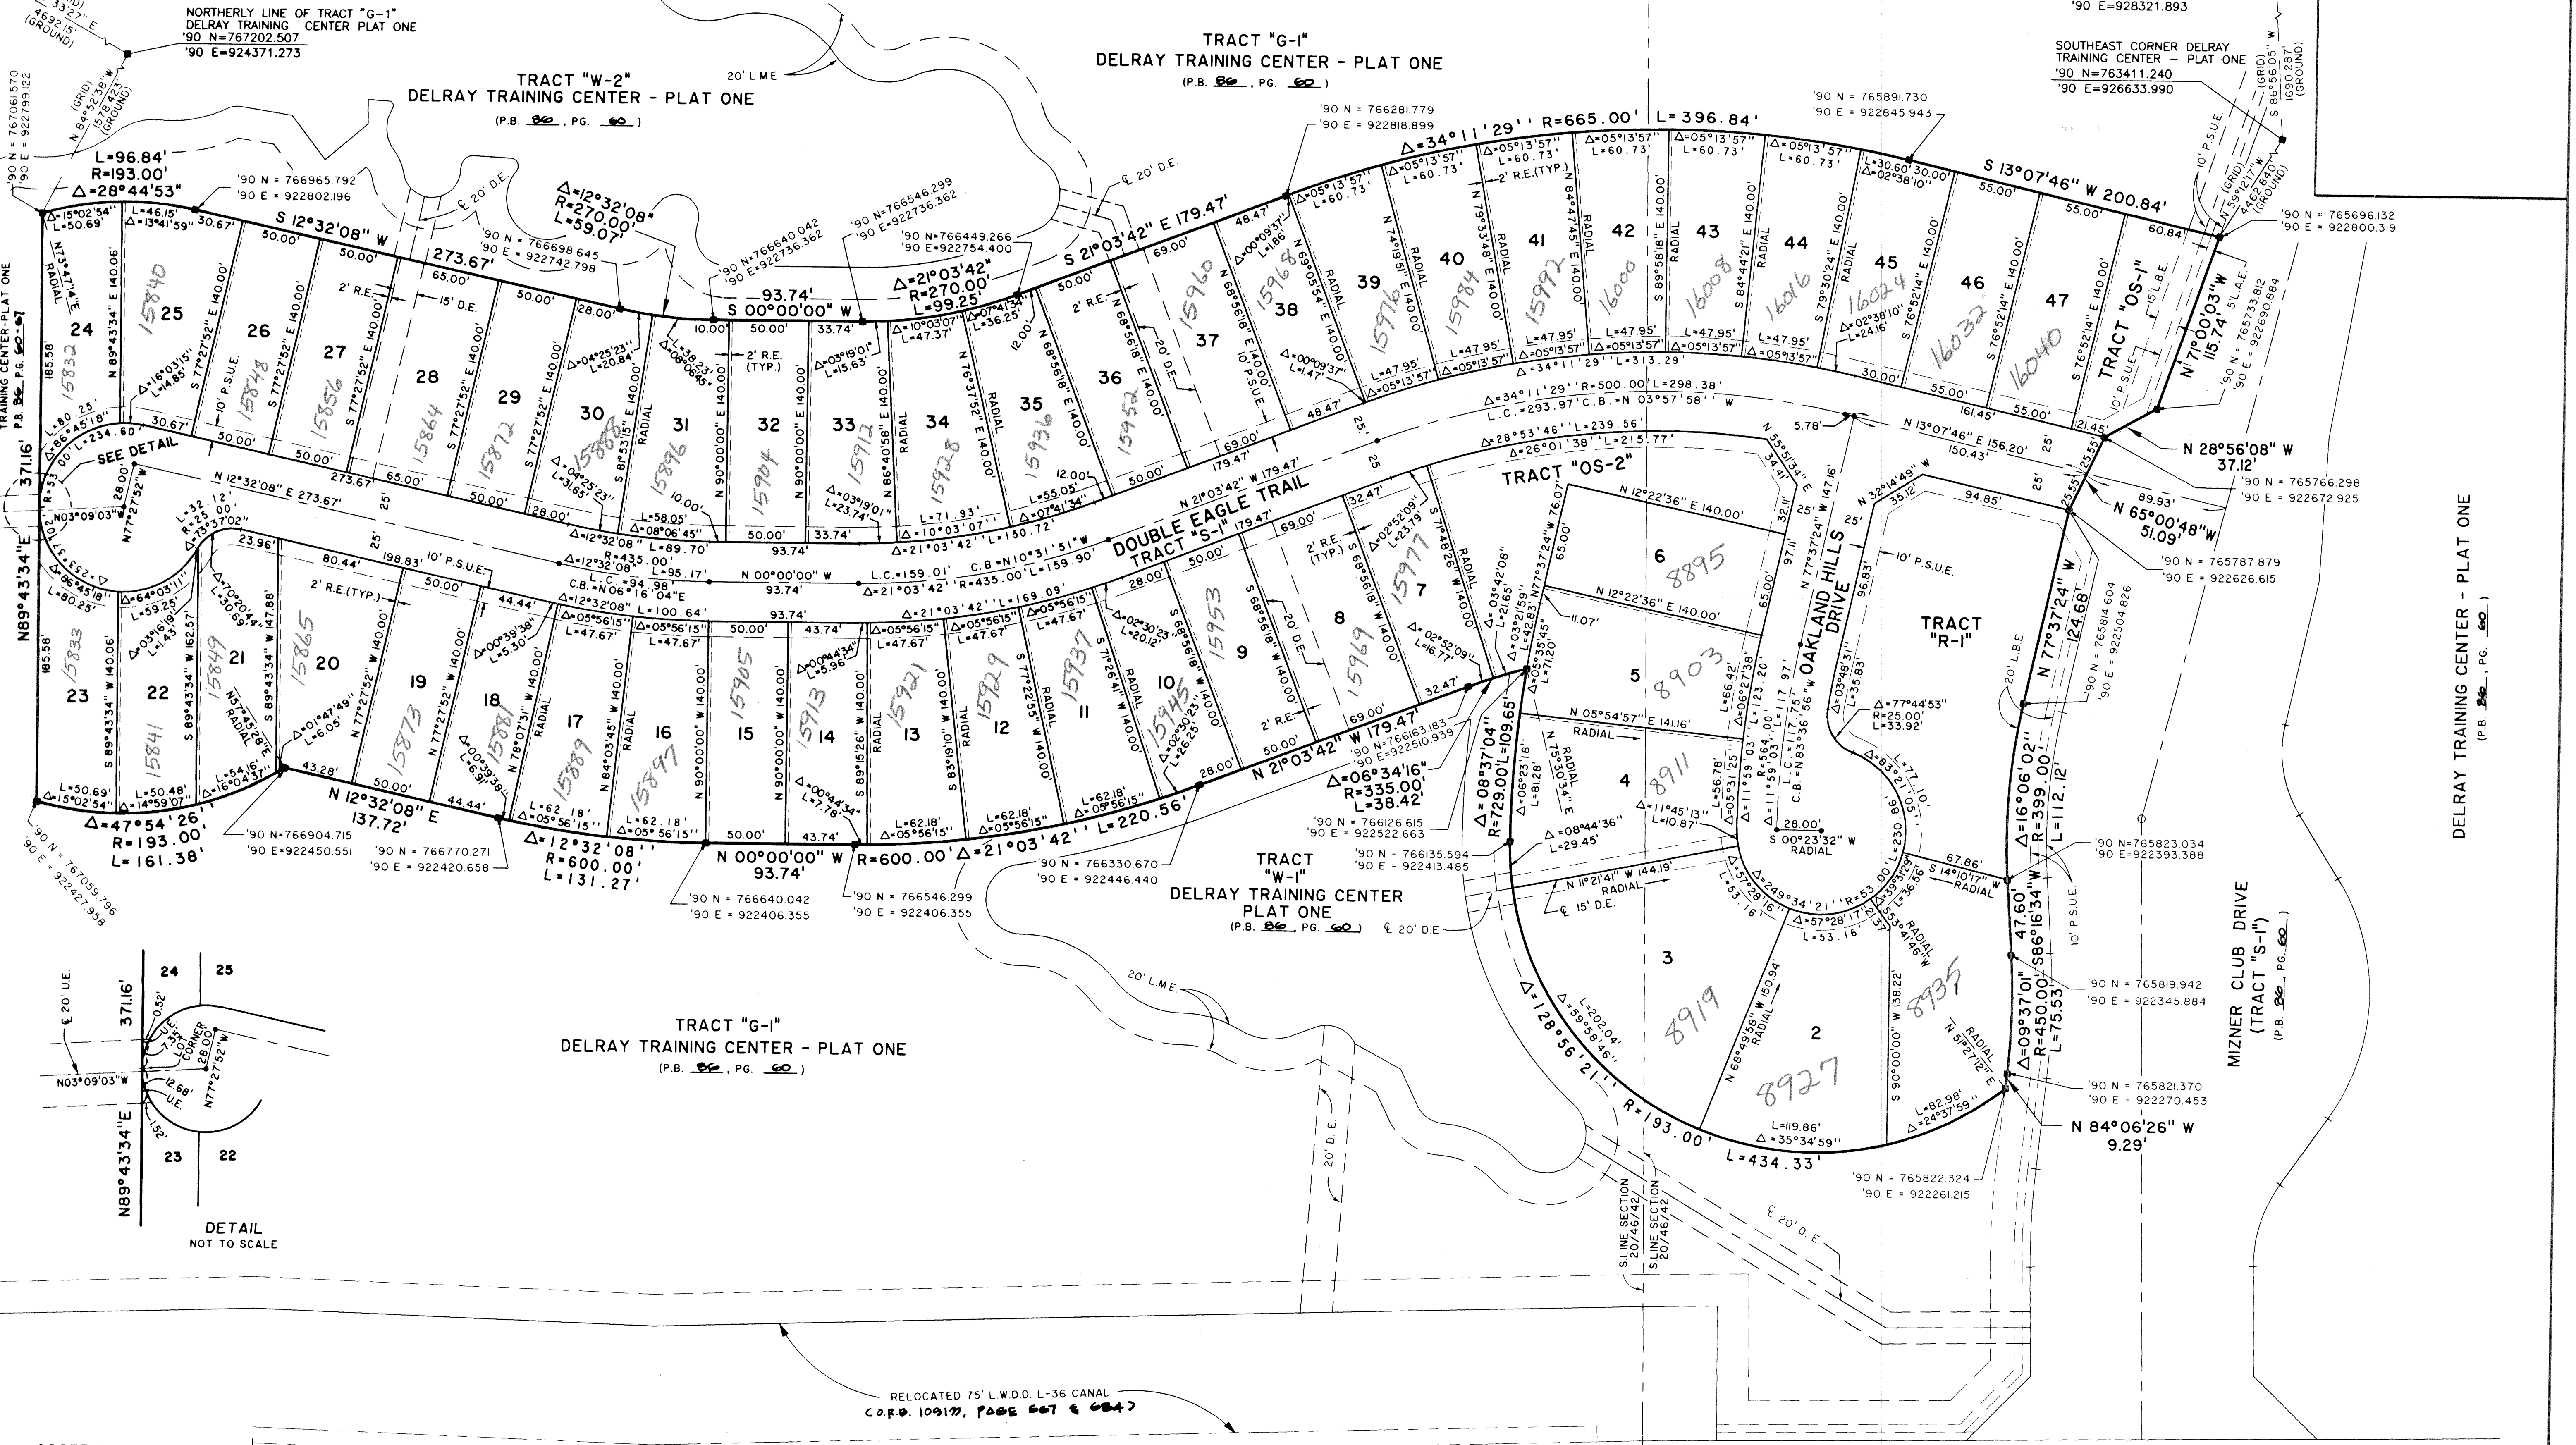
NORTHERLY LINE OF TRACT "G-1"
DELRAY TRAINING CENTER PLAT ONE
'90 N=767202.507
'90 E=924371.273

'90 E=928321.893

TRACT "G-1"
DELRAY TRAINING CENTER - PLAT ONE
(P.B. 86, PG. 60)

TRACT "W-2"
DELRAY TRAINING CENTER - PLAT ONE
(P.B. 86, PG. 60)

20' L.M.E.

SOUTHEAST CORNER DELRAY TRAINING CENTER - PLAT ONE
'90 N=763411.240
'90 E=926633.990

'90 N = 765891.730
'90 E = 922845.943

'90 N = 766281.779
'90 E = 922818.899

$\Delta$=34°11'29" R=665.00' L=396.84'

S 13°07'46" W 200.84'

L=96.84'
R=193.00'
$\Delta$=28°44'53"

'90 N = 766965.792
'90 E = 922802.196

S 12°32'08" W
273.67'

$\Delta$=12°32'08"
R=270.00'
L=59.07'

$\Delta$=21°03'42"
R=270.00'
L=99.25'

S 00°00'00" W
93.74'

S 21°03'42" E 179.47'

'90 N = 766698.645
'90 E = 922742.798

'90 N=766640.042
'90 E=922736.362

'90 N=766546.299
'90 E=922736.362

'90 N=766449.266
'90 E=922754.400

24 25 26 27 28 29 30 31 32 33 34 35 36 37 38 39 40 41 42 43 44 45 46 47

15840 15832 15848 15856 15864 15872 15888 15896 15904 15912 15928 15936 15952 15960 15968 15976 15984 15992 16000 16008 16016 16024 16032 16040

TRACT "OS-1"

'90 N = 765696.132
'90 E = 922800.319

'90 N = 765733.812
'90 E = 922690.884

N 71°00'03" W 115.74'

N 28°56'08" W
37.12'

'90 N = 765766.298
'90 E = 922672.925

N 65°00'48" W
51.09'

'90 N = 765787.879
'90 E = 922626.615

$\Delta$=34°11'29" R=500.00' L=298.38'
L.C.=293.97' C.B.=N 03°57'58" W

$\Delta$=28°53'46" L=239.56'
$\Delta$=26°01'38" L=215.77'

TRACT "OS-2"

N 13°07'46" E 156.20'

SEE DETAIL

371.16'

N 12°32'08" E 273.67'

DOUBLE EAGLE TRAIL
TRACT "S-1"

N 21°03'42" W 179.47'

C.B.=N10°31'51"W
R=435.00' L=159.90'
L.C.=159.01'

$\Delta$=12°32'08"
R=435.00'
L.C.=94.98'
C.B.=N06°16'04"E
L=95.17'

N 00°00'00" W
93.74'

$\Delta$=21°03'42" L=169.09'

N 12°22'36" E 140.00'

6 8895

5 8903

4 8911

3 8919

2 8927 8935

OAKLAND HILLS DRIVE

TRACT "R-1"

N 77°37'24" W
124.68'

$\Delta$=16°06'02"
R=399.00'
L=112.12'

'90 N=765814.604
'90 E=922504.826

'90 N=765823.034
'90 E=922393.388

'90 N = 765819.942
'90 E = 922345.884

'90 N = 765821.370
'90 E = 922270.453

$\Delta$=09°37'01"
R=450.00'
L=75.53'

N 84°06'26" W
9.29'

'90 N = 765822.324
'90 E = 922261.215

23 22 21 20 19 18 17 16 15 14 13 12 11 10 9 8 7

15833 15841 15849 15865 15873 15881 15889 15897 15905 15913 15921 15929 15937 15945 15953 15969 15977

N89°43'34"E

$\Delta$=47°54'26"
R=193.00'
L=161.38'

'90 N=766904.715
'90 E=922450.551

N 12°32'08" E
137.72'

'90 N = 766770.271
'90 E = 922420.658

$\Delta$=12°32'08"
R=600.00'
L=131.27'

N 00°00'00" W
93.74'

R=600.00' $\Delta$=21°03'42" L=220.56'

N 21°03'42" W 179.47'

$\Delta$=06°34'16"
R=335.00'
L=38.42'

$\Delta$=08°37'04"
R=729.00' L=109.65'

'90 N=766163.183
'90 E=922510.939

'90 N = 766126.615
'90 E = 922522.663

'90 N = 766135.594
'90 E = 922413.485

'90 N = 766330.670
'90 E = 922446.440

'90 N = 766640.042
'90 E = 922406.355

'90 N = 766546.299
'90 E = 922406.355

'90 N = 767059.796
'90 E = 922427.958

TRACT "W-1"
DELRAY TRAINING CENTER
PLAT ONE
(P.B. 86, PG. 60)

$\Delta$=128°56'21"
R=193.00'
L=434.33'

TRACT "G-1"
DELRAY TRAINING CENTER - PLAT ONE
(P.B. 86, PG. 60)

20' L.M.E.

20' D.E.

S. LINE SECTION 20/46/42

MIZNER CLUB DRIVE
(TRACT "S-1")
(P.B. 80, PG. 60)

DELRAY TRAINING CENTER - PLAT ONE
(P.B. 86, PG. 60)

TRAINING CENTER-PLAT ONE
P.B. 86 P.G. 60-67

DETAIL
NOT TO SCALE

24 25 23 22
371.16'
N03°09'03"W
N89°43'34"E
N77°27'52"W
20' U.E.
CORNER

RELOCATED 75' L.W.D.D. L-36 CANAL
C.O.R.B. 10917, PAGE 667 & 6847